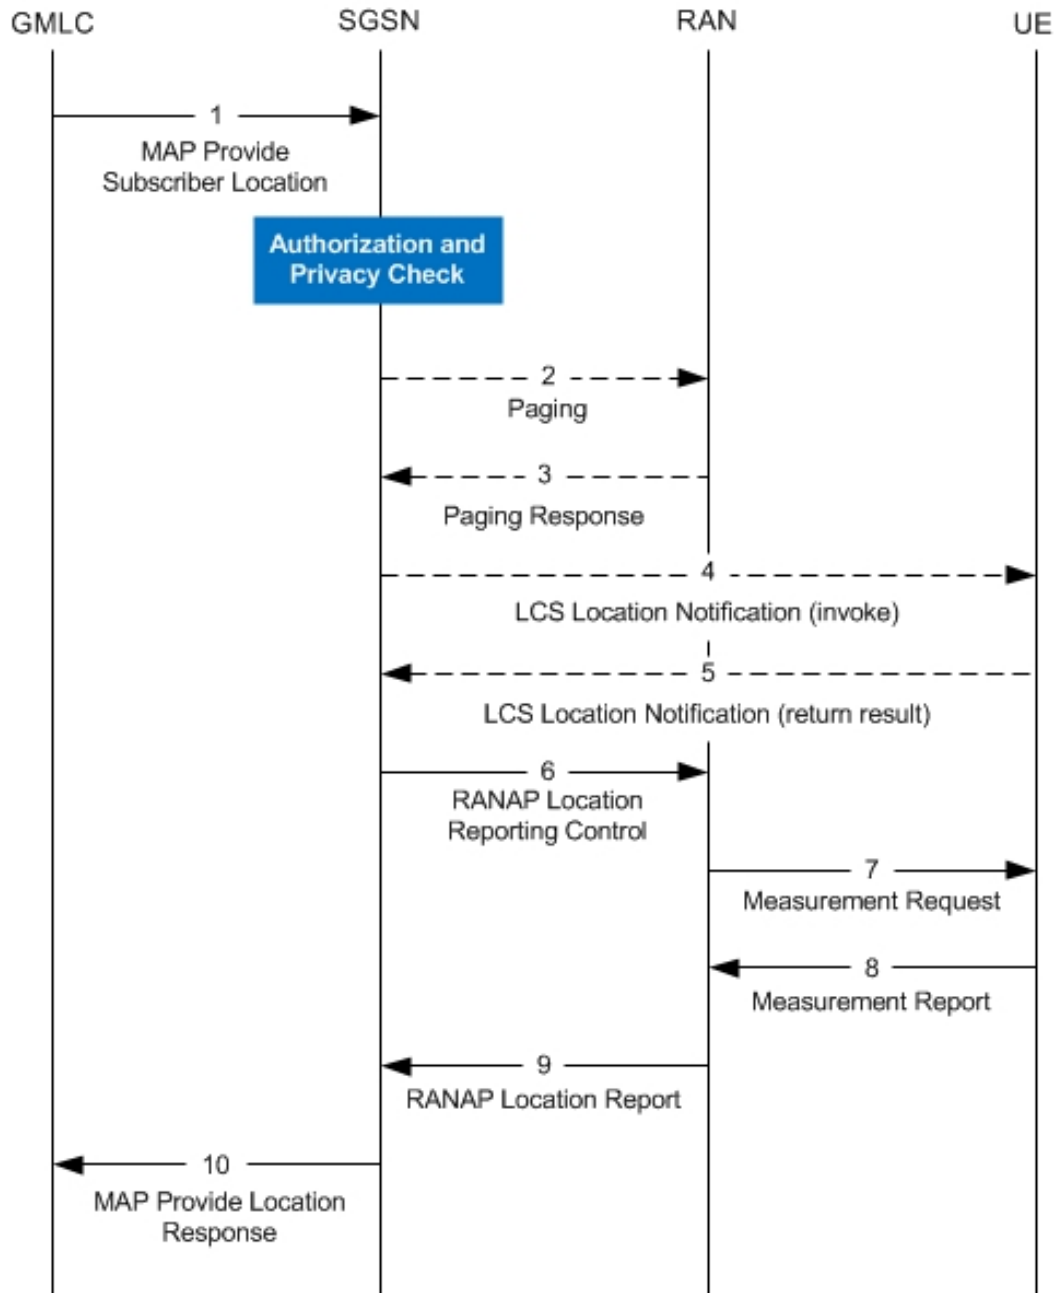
GMLC SGSN RAN UE

1
MAP Provide Subscriber Location

Authorization and Privacy Check

2
Paging

3
Paging Response

4
LCS Location Notification (invoke)

5
LCS Location Notification (return result)

6
RANAP Location Reporting Control

7
Measurement Request

8
Measurement Report

9
RANAP Location Report

10
MAP Provide Location Response